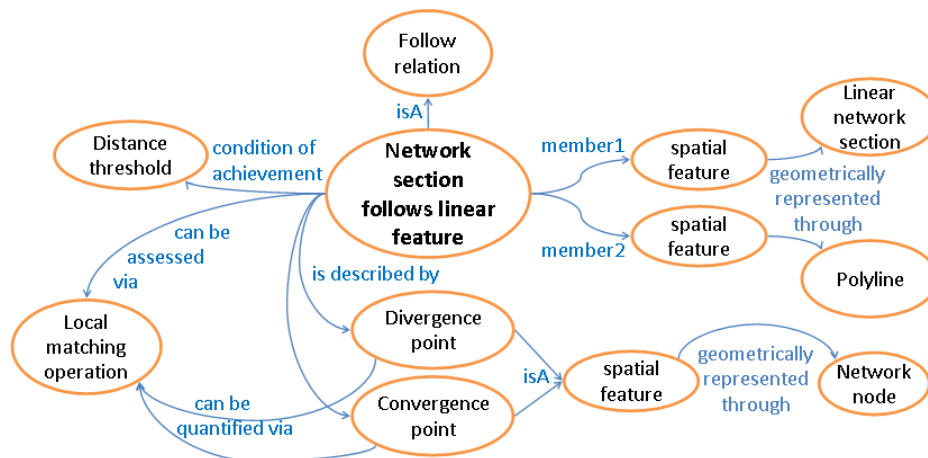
Follow relation

isA

Distance threshold

condition of achievement

Network section follows linear feature

member1

spatial feature

Linear network section

geometrically represented through

member2

spatial feature

Polyline

can be assessed via

is described by

Local matching operation

Divergence point

isA

spatial feature

geometrically represented through

Network node

can be quantified via

Convergence point